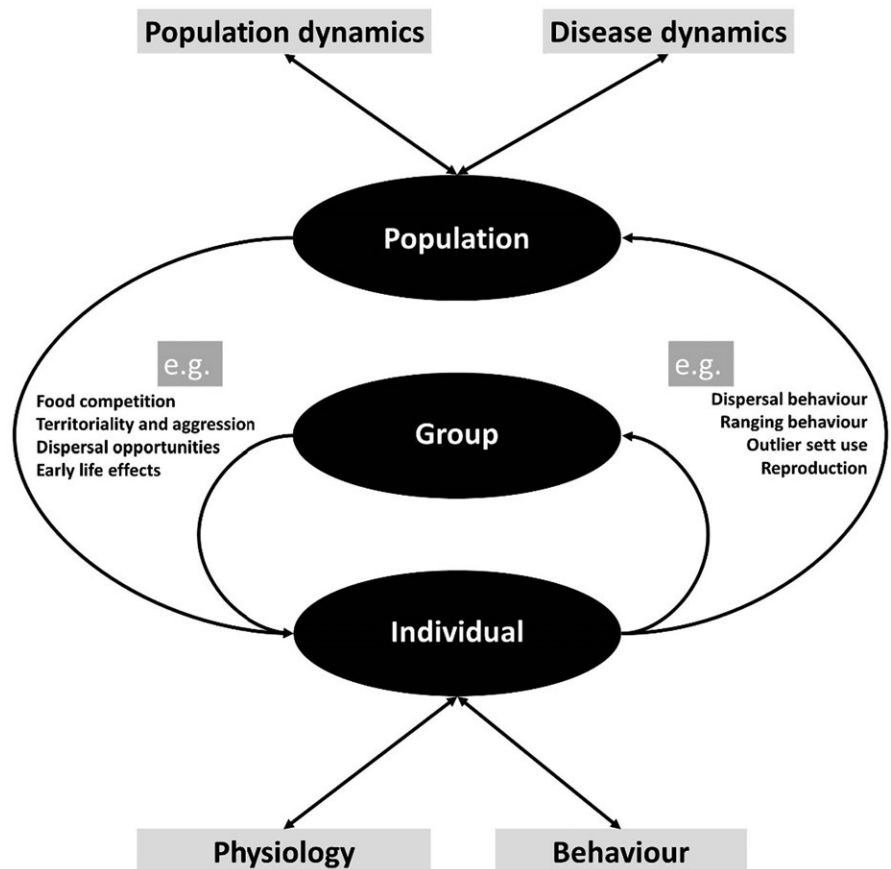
Population dynamics

Disease dynamics

Population

e.g.

Food competition
Territoriality and aggression
Dispersal opportunities
Early life effects

Group

e.g.

Dispersal behaviour
Ranging behaviour
Outlier sett use
Reproduction

Individual

Physiology

Behaviour